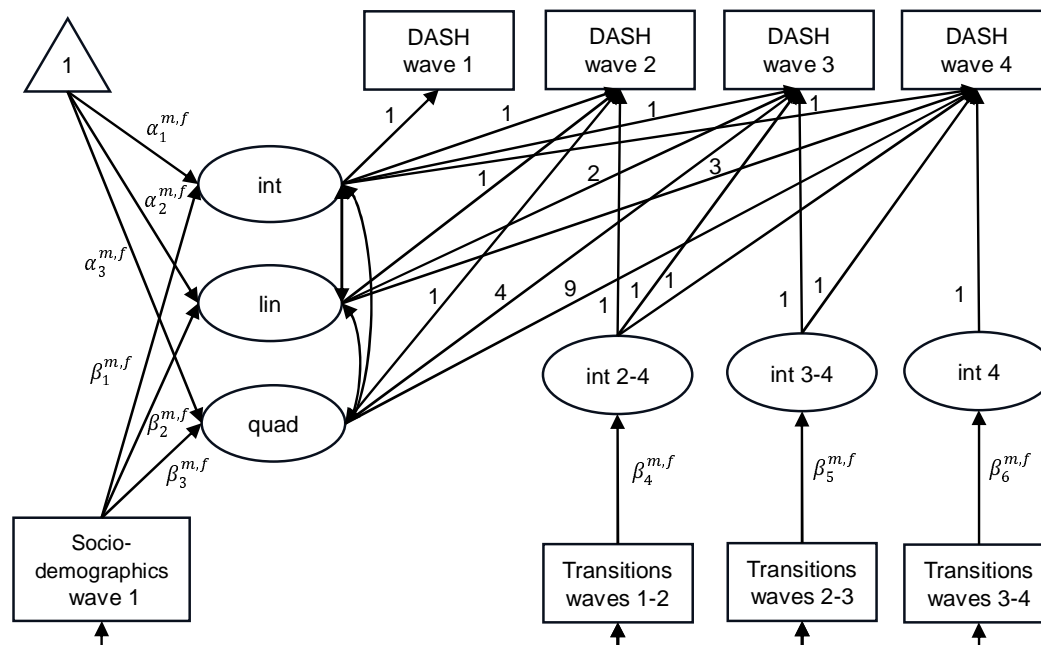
1

DASH wave 1

DASH wave 2

DASH wave 3

DASH wave 4

$\alpha_1^{m,f}$

$\alpha_2^{m,f}$

$\alpha_3^{m,f}$

int

lin

quad

1

1

1

1

1

2

3

1

4

9

1

1

1

1

1

1

$\beta_1^{m,f}$

$\beta_2^{m,f}$

$\beta_3^{m,f}$

int 2-4

int 3-4

int 4

$\beta_4^{m,f}$

$\beta_5^{m,f}$

$\beta_6^{m,f}$

Socio-demographics wave 1

Transitions waves 1-2

Transitions waves 2-3

Transitions waves 3-4